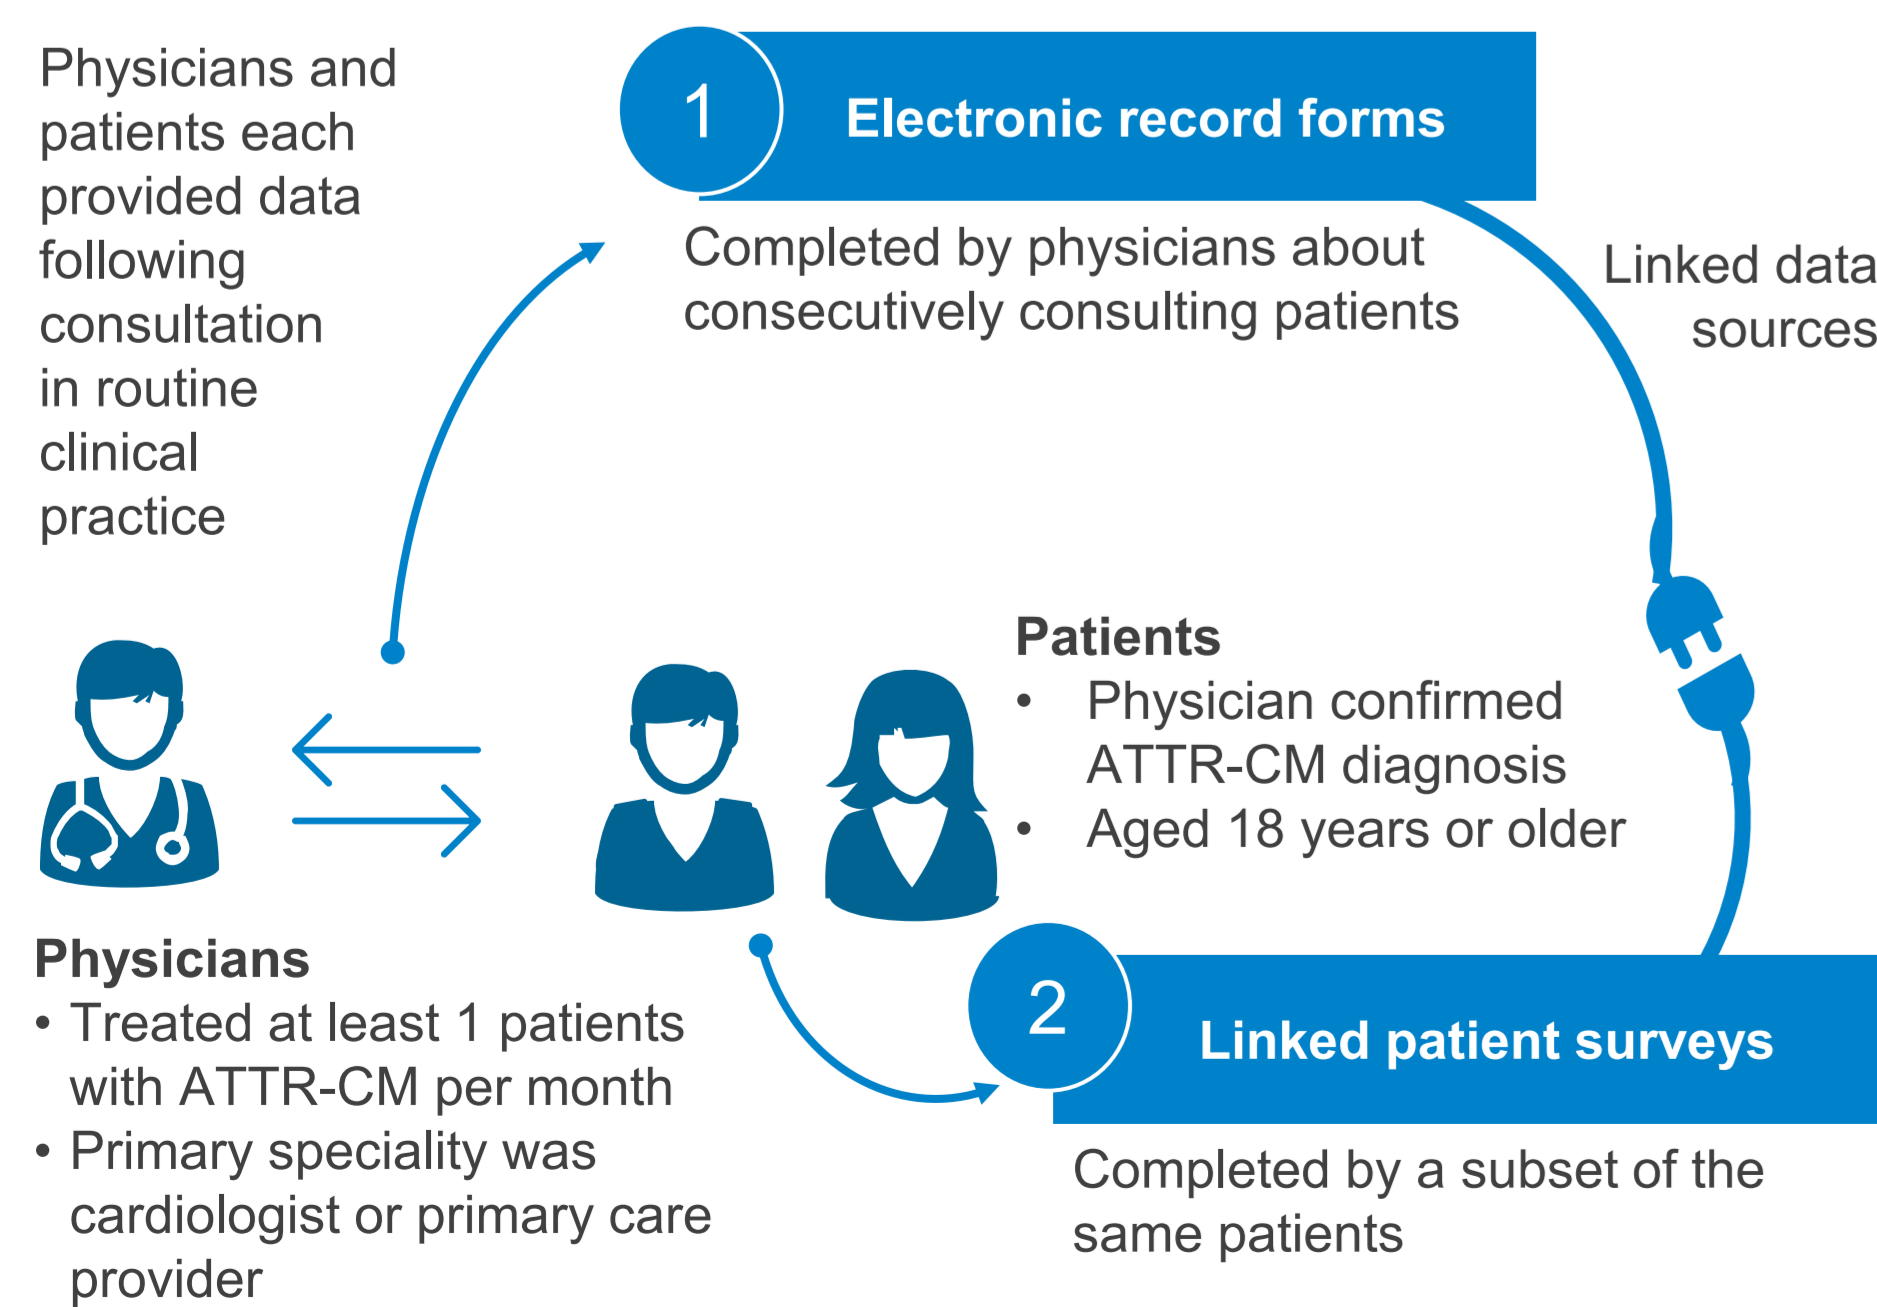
Physicians and patients each provided data following consultation in routine clinical practice

1

Electronic record forms

Completed by physicians about consecutively consulting patients

Linked data sources

Patients
• Physician confirmed ATTR-CM diagnosis
• Aged 18 years or older

Physicians
• Treated at least 1 patients with ATTR-CM per month
• Primary speciality was cardiologist or primary care provider

2

Linked patient surveys

Completed by a subset of the same patients